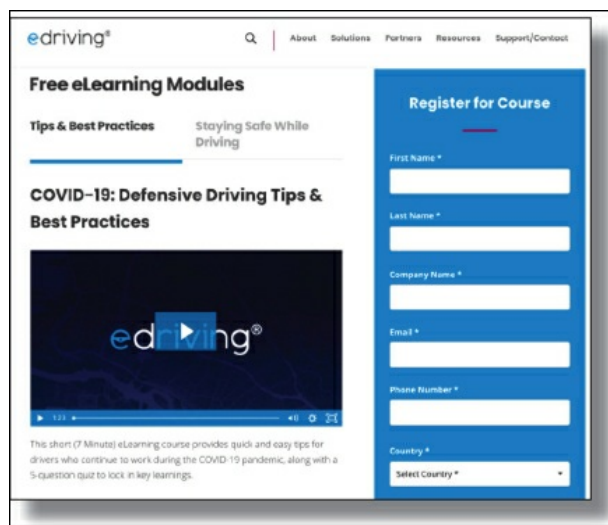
edriving®

About Solutions Partners Resources Support/Contact

Free eLearning Modules

Tips & Best Practices

Staying Safe While Driving

COVID-19: Defensive Driving Tips & Best Practices

edriving®

1:23

This short (7 Minute) eLearning course provides quick and easy tips for drivers who continue to work during the COVID-19 pandemic, along with a 5-question quiz to lock in key learnings.

Register for Course

First Name *

Last Name *

Company Name *

Email *

Phone Number *

Country *

Select Country *